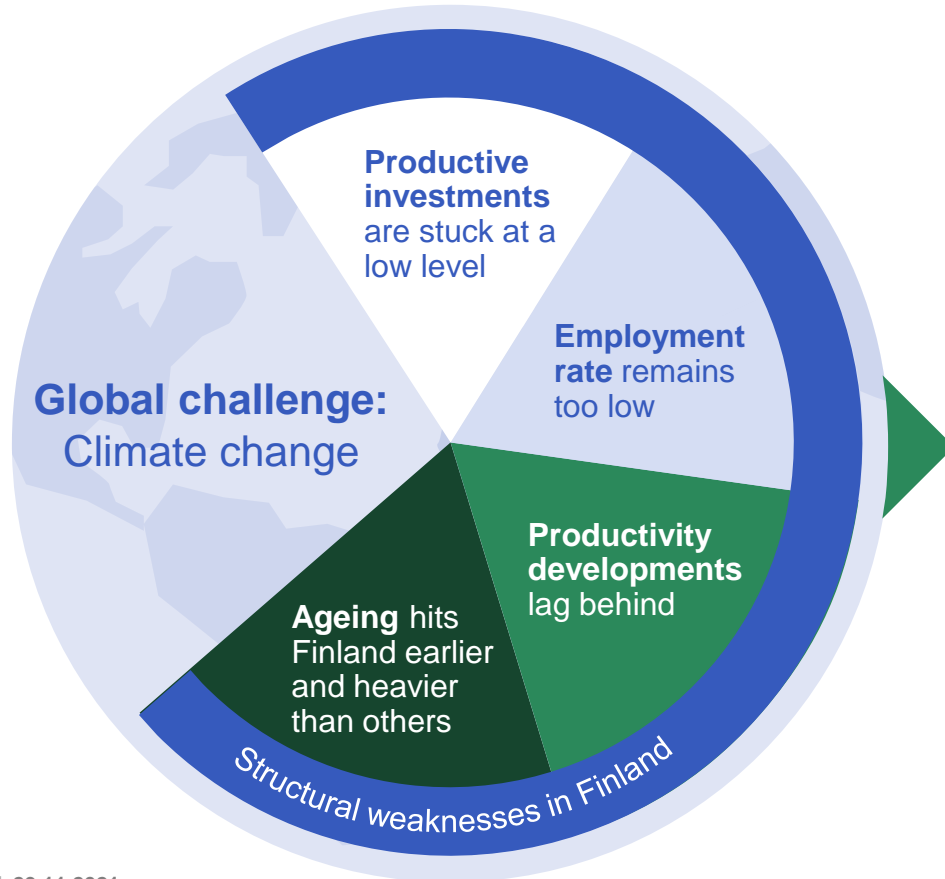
Productive investments are stuck at a low level

Employment rate remains too low

Global challenge: Climate change

Productivity developments lag behind

Ageing hits Finland earlier and heavier than others

Structural weaknesses in Finland

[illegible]